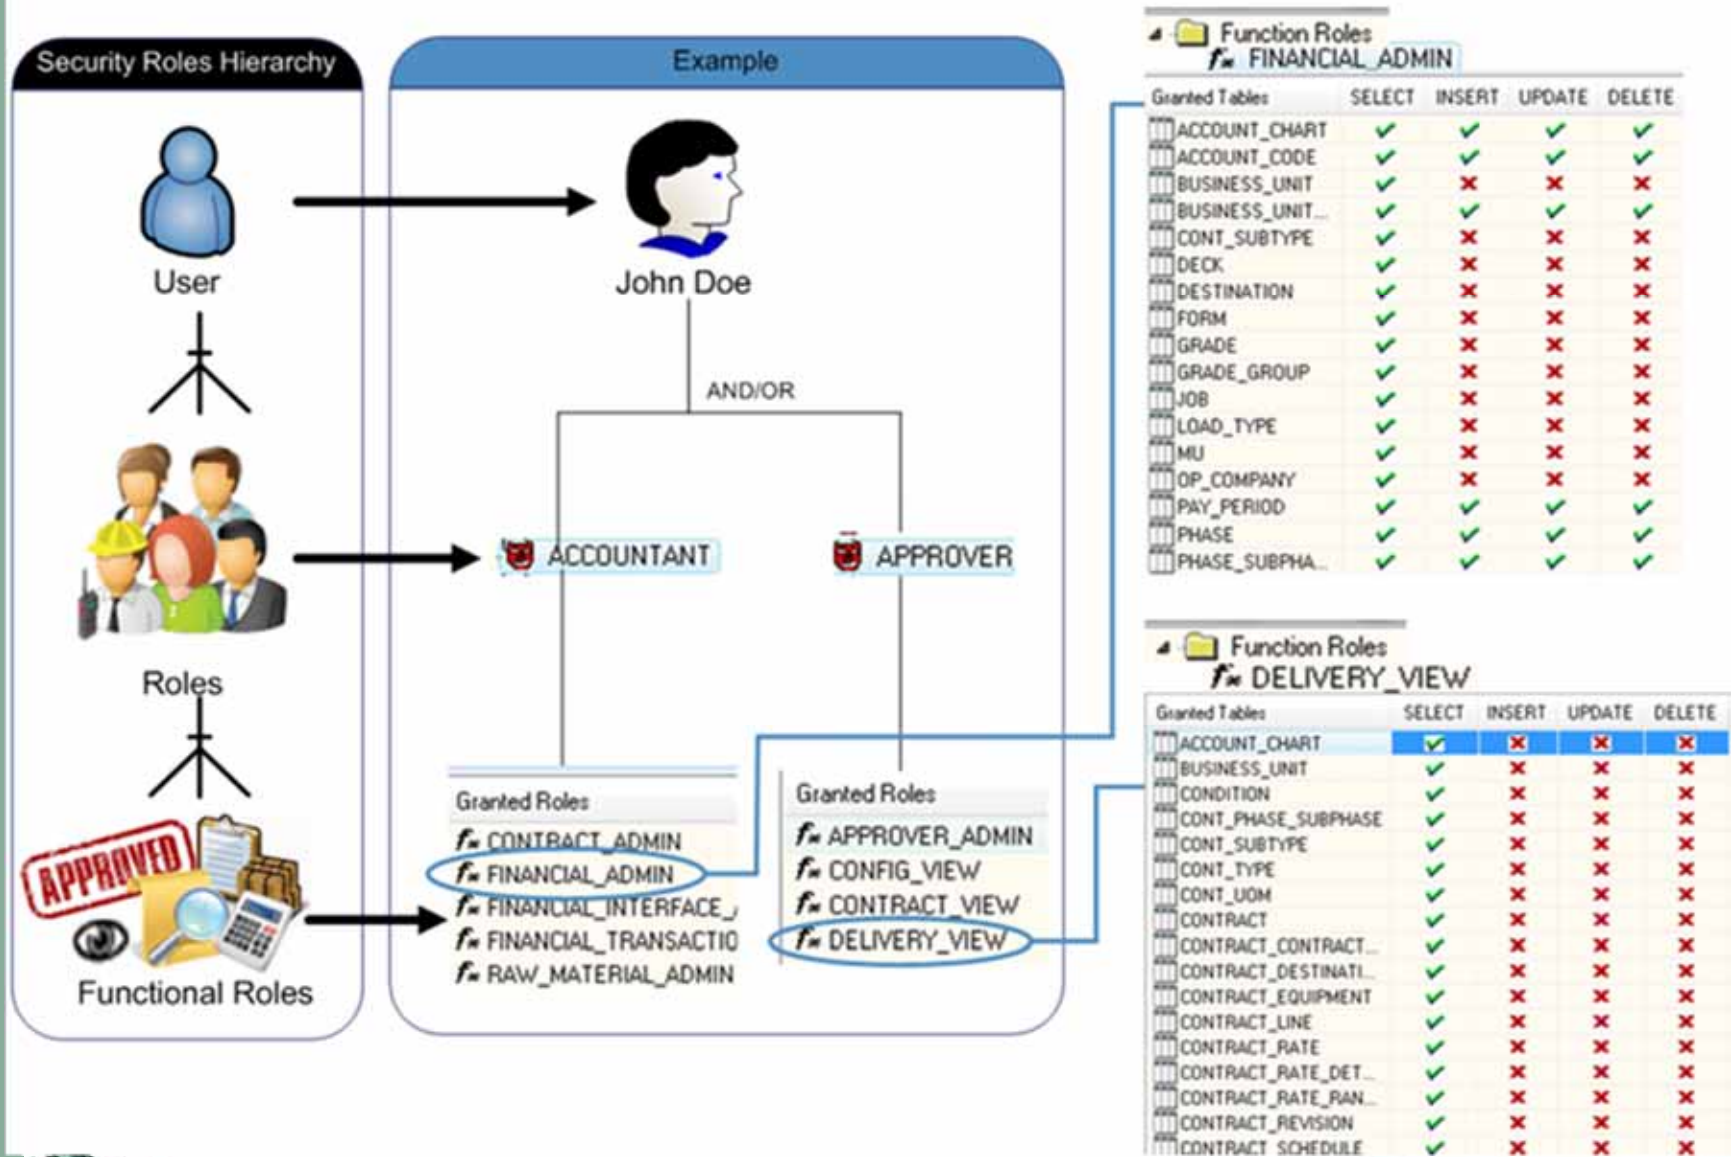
Security Roles Hierarchy

User

Roles

APPROVED

Functional Roles

Example

John Doe

AND/OR

ACCOUNTANT

APPROVER

Granted Roles
CONTRACT_ADMIN
FINANCIAL_ADMIN
FINANCIAL_INTERFACE_
FINANCIAL_TRANSACTIO
RAW_MATERIAL_ADMIN

Granted Roles
APPROVER_ADMIN
CONFIG_VIEW
CONTRACT_VIEW
DELIVERY_VIEW

Function Roles
FINANCIAL_ADMIN

| Granted Tables | SELECT | INSERT | UPDATE | DELETE |
|---|---|---|---|---|
| ACCOUNT_CHART | ✓ | ✓ | ✓ | ✓ |
| ACCOUNT_CODE | ✓ | ✓ | ✓ | ✓ |
| BUSINESS_UNIT | ✓ | ✗ | ✗ | ✗ |
| BUSINESS_UNIT... | ✓ | ✓ | ✓ | ✓ |
| CONT_SUBTYPE | ✓ | ✗ | ✗ | ✗ |
| DECK | ✓ | ✗ | ✗ | ✗ |
| DESTINATION | ✓ | ✗ | ✗ | ✗ |
| FORM | ✓ | ✗ | ✗ | ✗ |
| GRADE | ✓ | ✗ | ✗ | ✗ |
| GRADE_GROUP | ✓ | ✗ | ✗ | ✗ |
| JOB | ✓ | ✗ | ✗ | ✗ |
| LOAD_TYPE | ✓ | ✗ | ✗ | ✗ |
| MU | ✓ | ✗ | ✗ | ✗ |
| OP_COMPANY | ✓ | ✗ | ✗ | ✗ |
| PAY_PERIOD | ✓ | ✓ | ✓ | ✓ |
| PHASE | ✓ | ✓ | ✓ | ✓ |
| PHASE_SUBPHA... | ✓ | ✓ | ✓ | ✓ |

Function Roles
DELIVERY_VIEW

| Granted Tables | SELECT | INSERT | UPDATE | DELETE |
|---|---|---|---|---|
| ACCOUNT_CHART | ✓ | ✗ | ✗ | ✗ |
| BUSINESS_UNIT | ✓ | ✗ | ✗ | ✗ |
| CONDITION | ✓ | ✗ | ✗ | ✗ |
| CONT_PHASE_SUBPHASE | ✓ | ✗ | ✗ | ✗ |
| CONT_SUBTYPE | ✓ | ✗ | ✗ | ✗ |
| CONT_TYPE | ✓ | ✗ | ✗ | ✗ |
| CONT_UOM | ✓ | ✗ | ✗ | ✗ |
| CONTRACT | ✓ | ✗ | ✗ | ✗ |
| CONTRACT_CONTRACT... | ✓ | ✗ | ✗ | ✗ |
| CONTRACT_DESTINATI... | ✓ | ✗ | ✗ | ✗ |
| CONTRACT_EQUIPMENT | ✓ | ✗ | ✗ | ✗ |
| CONTRACT_LINE | ✓ | ✗ | ✗ | ✗ |
| CONTRACT_RATE | ✓ | ✗ | ✗ | ✗ |
| CONTRACT_RATE_DET... | ✓ | ✗ | ✗ | ✗ |
| CONTRACT_RATE_RAN... | ✓ | ✗ | ✗ | ✗ |
| CONTRACT_REVISION | ✓ | ✗ | ✗ | ✗ |
| CONTRACT_SCHEDULE | ✓ | ✗ | ✗ | ✗ |